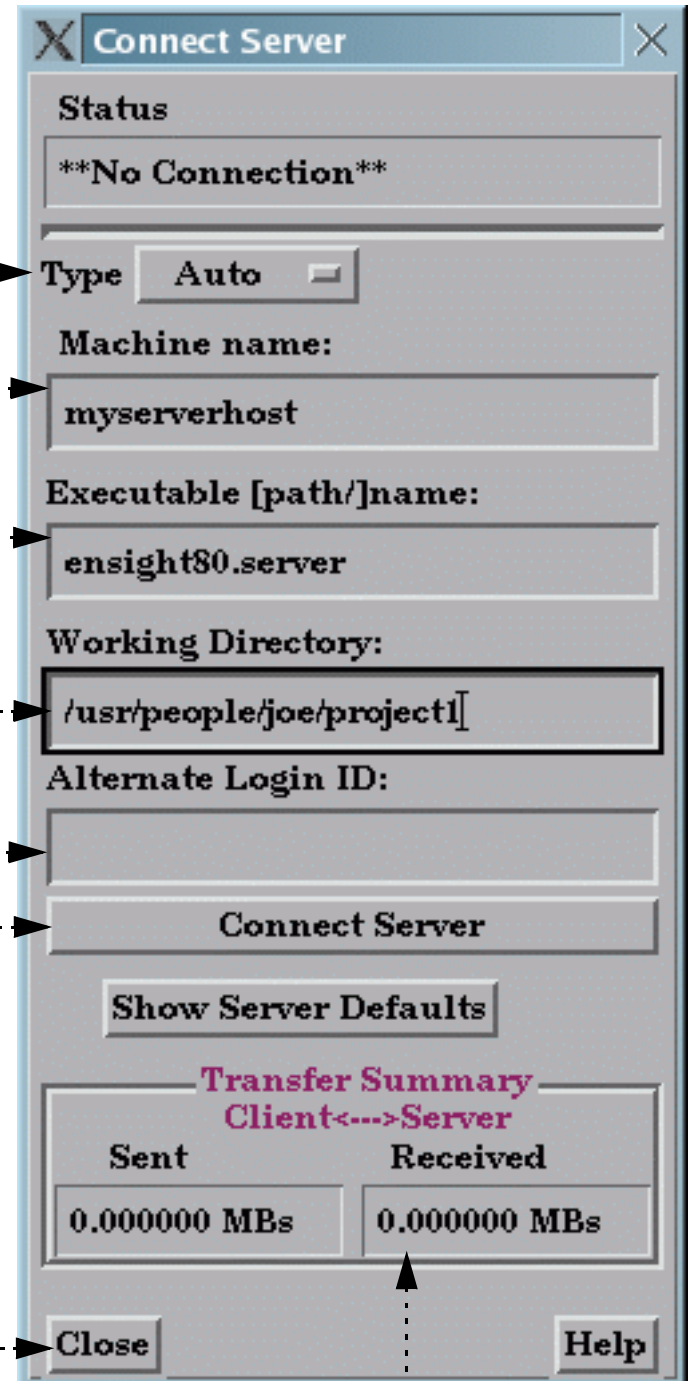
Connect Server

Status

**No Connection**

Type Auto

Machine name:

myserverhost

Executable [path/]name:

ensight80.server

Working Directory:

/usr/people/joe/project1

Alternate Login ID:

Connect Server

Show Server Defaults

Transfer Summary
Client<--->Server

Sent

Received

0.000000 MBs

0.000000 MBs

Close

Help